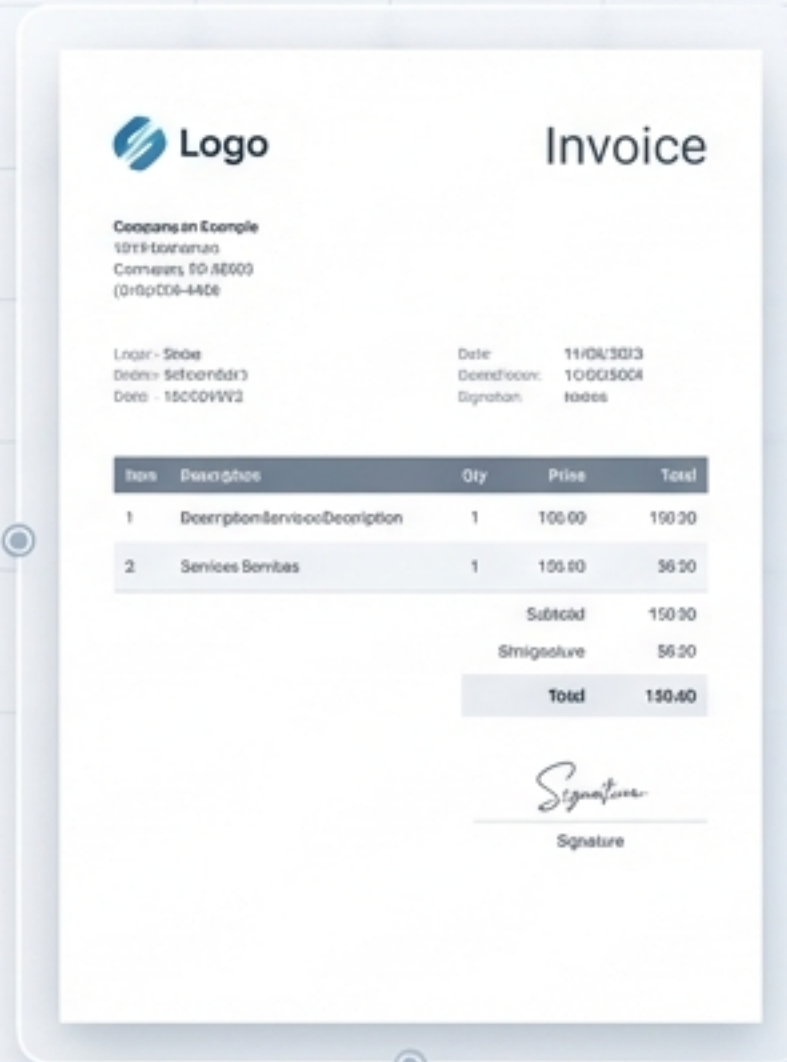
Logo

Invoice

Coopansan Example
1011 Iosnanao
Comsaes, 10 /8000
(010)0000-4400

Logar - Sbde
Dedm - Sefoendar3
Dore - 1500WW2

Date 11/08/2023
Deendfooer 10003004
Signation losses

| Item | Description | Qty | Prise | Total |
|---|---|---|---|---|
| 1 | DeerriptionServiceoDecription | 1 | 100.00 | 150.30 |
| 2 | Services Sembes | 1 | 150.00 | 56.20 |

Subtcdd 150.30
Smigsolve 56.20
Totd 150.40

Signature

Signature